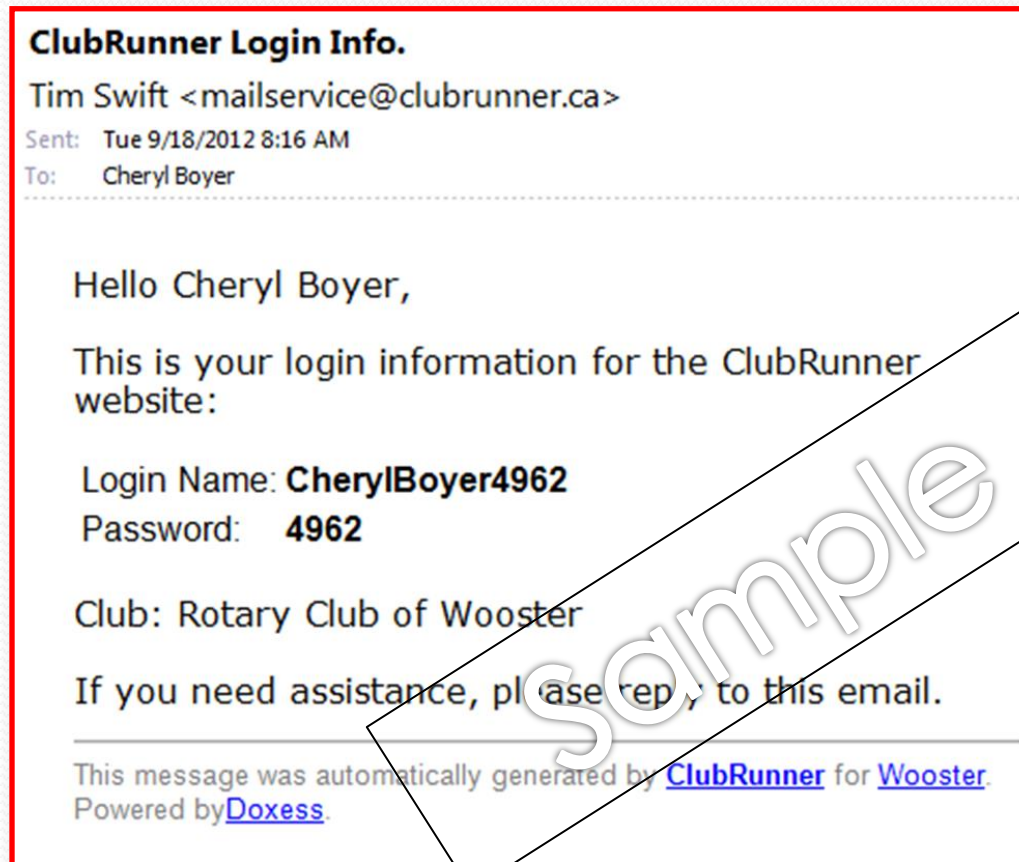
ClubRunner Login Info.

Tim Swift <mailservice@clubrunner.ca>

Sent: Tue 9/18/2012 8:16 AM

To: Cheryl Boyer

Hello Cheryl Boyer,

This is your login information for the ClubRunner website:

Login Name: CherylBoyer4962
Password: 4962

Club: Rotary Club of Wooster

If you need assistance, please reply to this email.

This message was automatically generated by ClubRunner for Wooster. Powered byDoxess.

Sample